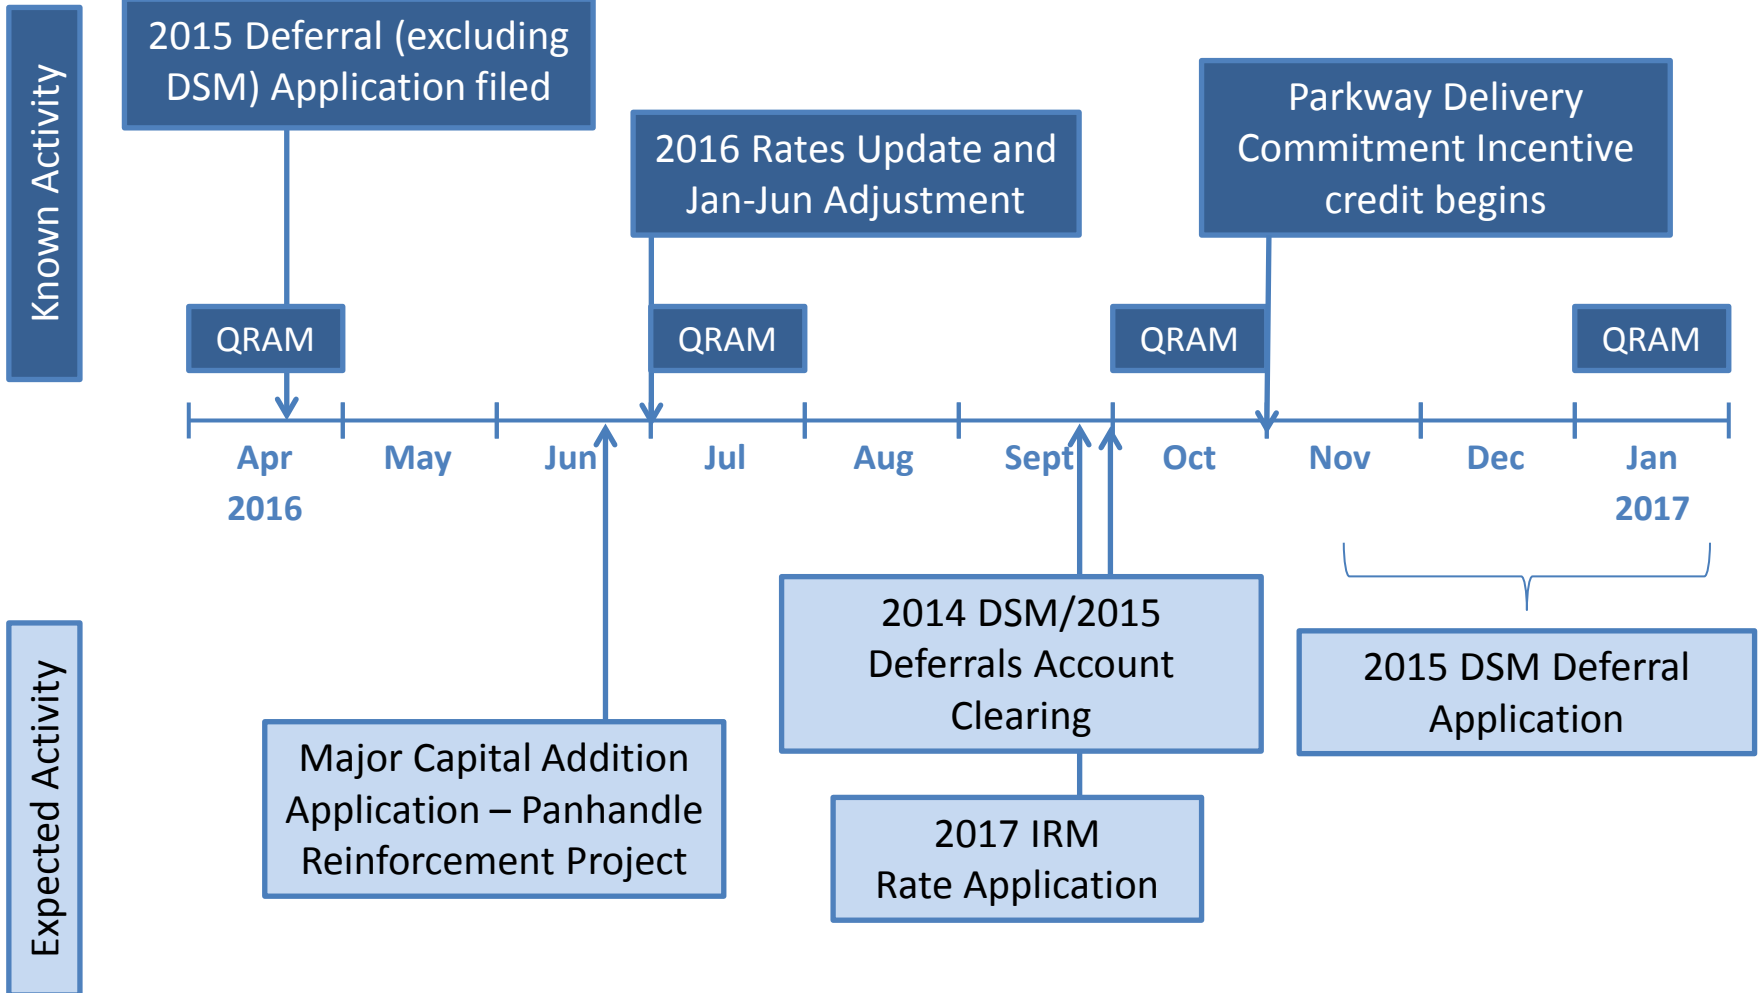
Known Activity

2015 Deferral (excluding DSM) Application filed

2016 Rates Update and Jan-Jun Adjustment

Parkway Delivery Commitment Incentive credit begins

QRAM

QRAM

QRAM

QRAM

Apr 2016

May

Jun

Jul

Aug

Sept

Oct

Nov

Dec

Jan 2017

Expected Activity

2014 DSM/2015 Deferrals Account Clearing

2015 DSM Deferral Application

Major Capital Addition Application – Panhandle Reinforcement Project

2017 IRM Rate Application